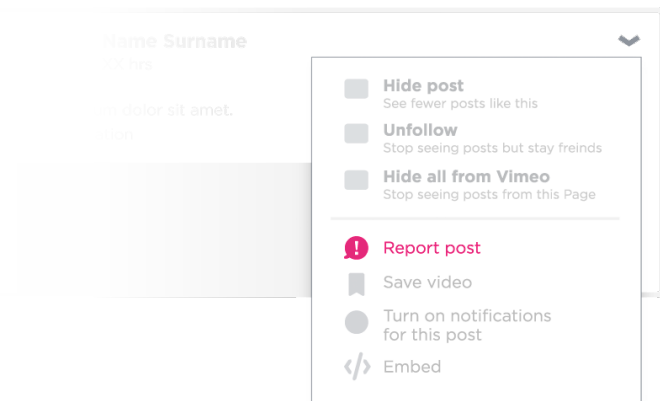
Name Surname
2X hrs

...it dolor sit amet.

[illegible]

Hide post
See fewer posts like this

Unfollow
Stop seeing posts but stay freinds

Hide all from Vimeo
Stop seeing posts from this Page

Report post

Save video

Turn on notifications for this post

Embed